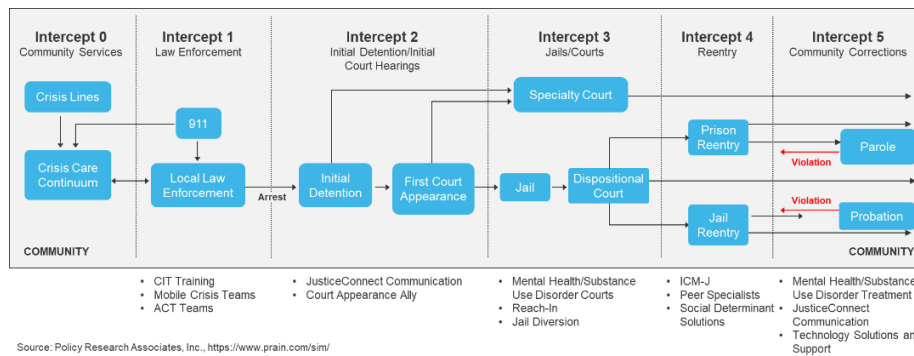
Intercept 0
Community Services

Intercept 1
Law Enforcement

Intercept 2
Initial Detention/Initial Court Hearings

Intercept 3
Jails/Courts

Intercept 4
Reentry

Intercept 5
Community Corrections

Crisis Lines

911

Crisis Care Continuum

Local Law Enforcement

Arrest

Initial Detention

First Court Appearance

Specialty Court

Jail

Dispositional Court

Prison Reentry

Jail Reentry

Violation

Parole

Violation

Probation

COMMUNITY

COMMUNITY

• CIT Training
• Mobile Crisis Teams
• ACT Teams

• JusticeConnect Communication
• Court Appearance Ally

• Mental Health/Substance Use Disorder Courts
• Reach-In
• Jail Diversion

• ICM-J
• Peer Specialists
• Social Determinant Solutions

• Mental Health/Substance Use Disorder Treatment
• JusticeConnect Communication
• Technology Solutions an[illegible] Support

Source: Policy Research Associates, Inc., https://www.prain.com/sim/